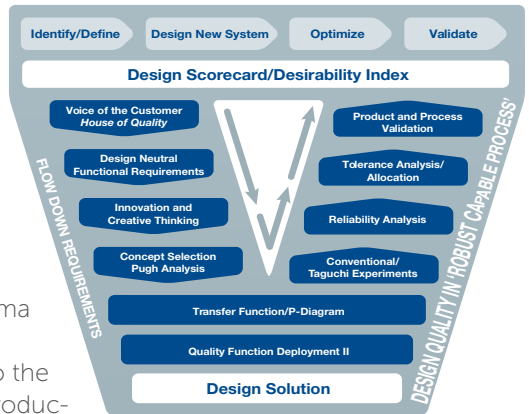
Identify/Define
Design New System
Optimize
Validate

Design Scorecard/Desirability Index

FLOW DOWN REQUIREMENTS

Voice of the Customer
*House of Quality*

Design Neutral Functional Requirements

Innovation and Creative Thinking

Concept Selection Pugh Analysis

DESIGN QUALITY IN "ROBUST CAPABLE PROCESS"

Product and Process Validation

Tolerance Analysis/ Allocation

Reliability Analysis

Conventional/ Taguchi Experiments

Transfer Function/P-Diagram

Quality Function Deployment II

Design Solution

ma

o the

oduc-